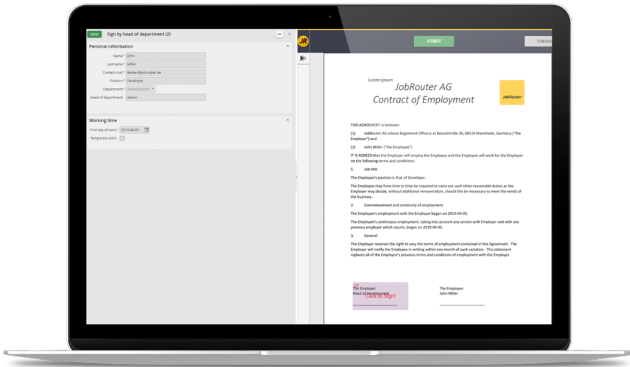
Sign by head of department (2)

Personal information

Name * John
Lastname * Miller
Contact mail * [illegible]
Position * Developer
Department * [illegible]
Head of department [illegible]

Working time

First day of work * 2019-04-05
Temporary work

START

FINISH

JobRouter AG
Contract of Employment

JobRouter

THIS AGREEMENT is between

(1) JobRouter AG whose Registered Office is at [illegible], 68219 Mannheim, Germany ("the Employer") and

(2) John Miller ("the Employee")

IT IS AGREED that the Employer will employ the Employee and the Employee will work for the Employer on the following terms and conditions:

1. JOB TITLE

The Employee's position is that of Developer.

The Employee may from time to time be required to carry out such other reasonable duties as the Employer may decide, without additional remuneration, should this be necessary to meet the needs of the business.

2. Commencement and continuity of employment

The Employee's employment with the Employer began on 2019-04-05.

The Employee's continuous employment, taking into account any service with Employer and with any previous employer which counts, began on 2019-04-05.

3. General

The Employer reserves the right to vary the terms of employment contained in this Agreement. The Employer will notify the Employee in writing within one month of such variation. This statement replaces all of the Employee's previous terms and conditions of employment with the Employer.

The Employer
Head of Department
Click to sign!

The Employee
John Miller